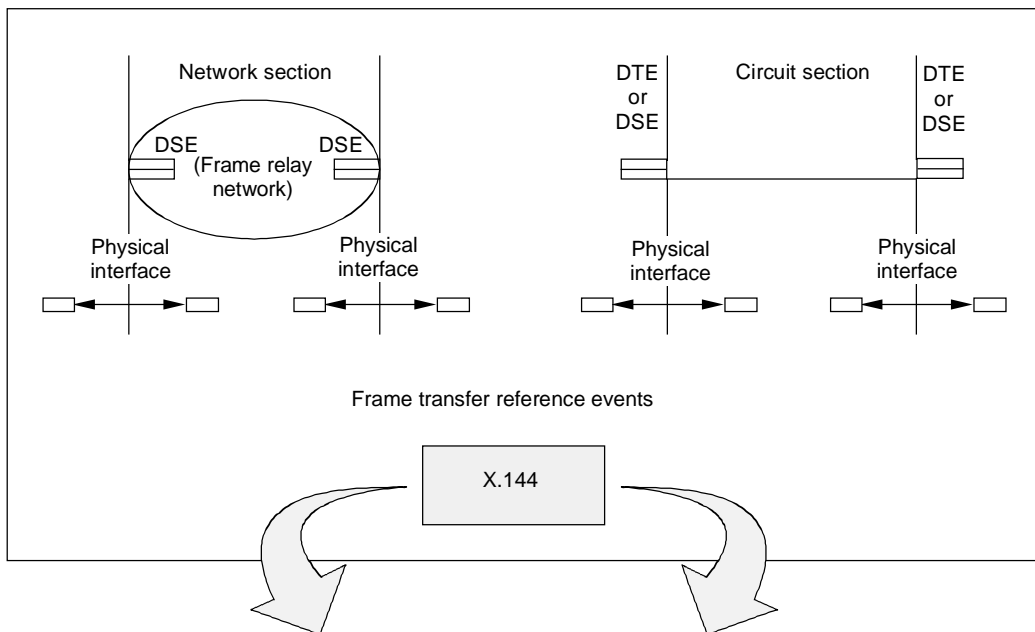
Network section

DSE

DSE

(Frame relay network)

Physical interface

Physical interface

DTE or DSE

Circuit section

DTE or DSE

Physical interface

Physical interface

Frame transfer reference events

X.144